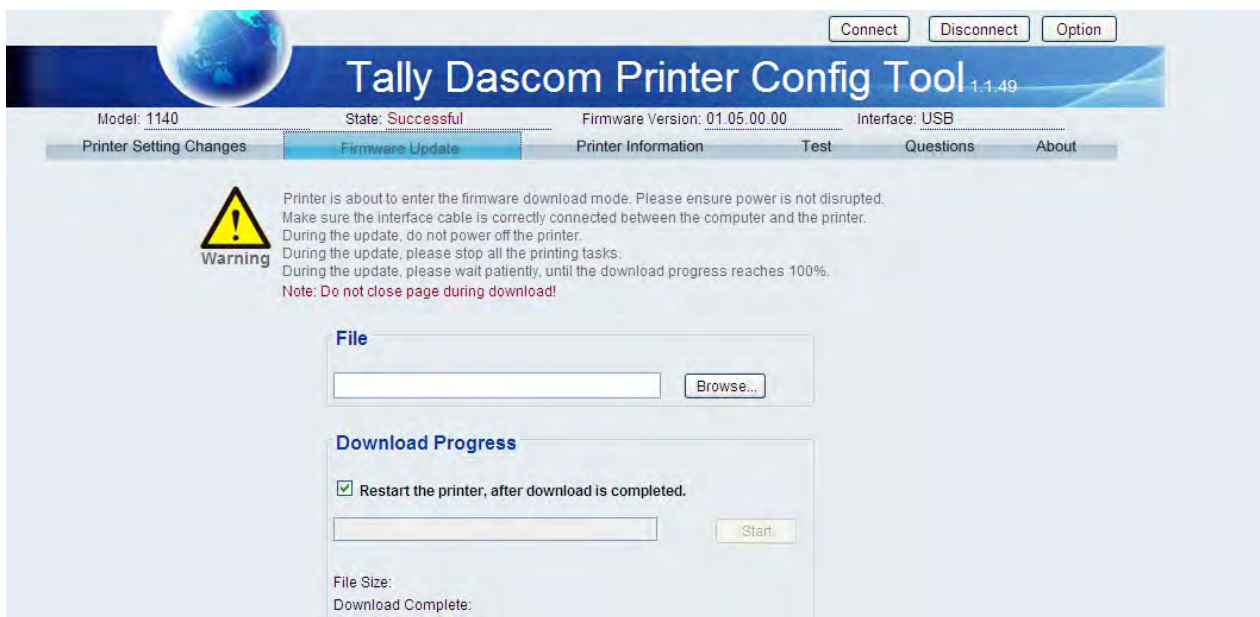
Connect Disconnect Option

Tally Dascom Printer Config Tool 1.1.49

Model: 1140 State: Successful Firmware Version: 01.05.00.00 Interface: USB

Printer Setting Changes Firmware Update Printer Information Test Questions About

Warning

Printer is about to enter the firmware download mode. Please ensure power is not disrupted.
Make sure the interface cable is correctly connected between the computer and the printer.
During the update, do not power off the printer.
During the update, please stop all the printing tasks.
During the update, please wait patiently, until the download progress reaches 100%.
Note: Do not close page during download!

File

Browse...

Download Progress

Restart the printer, after download is completed.

Start

File Size:
Download Complete: